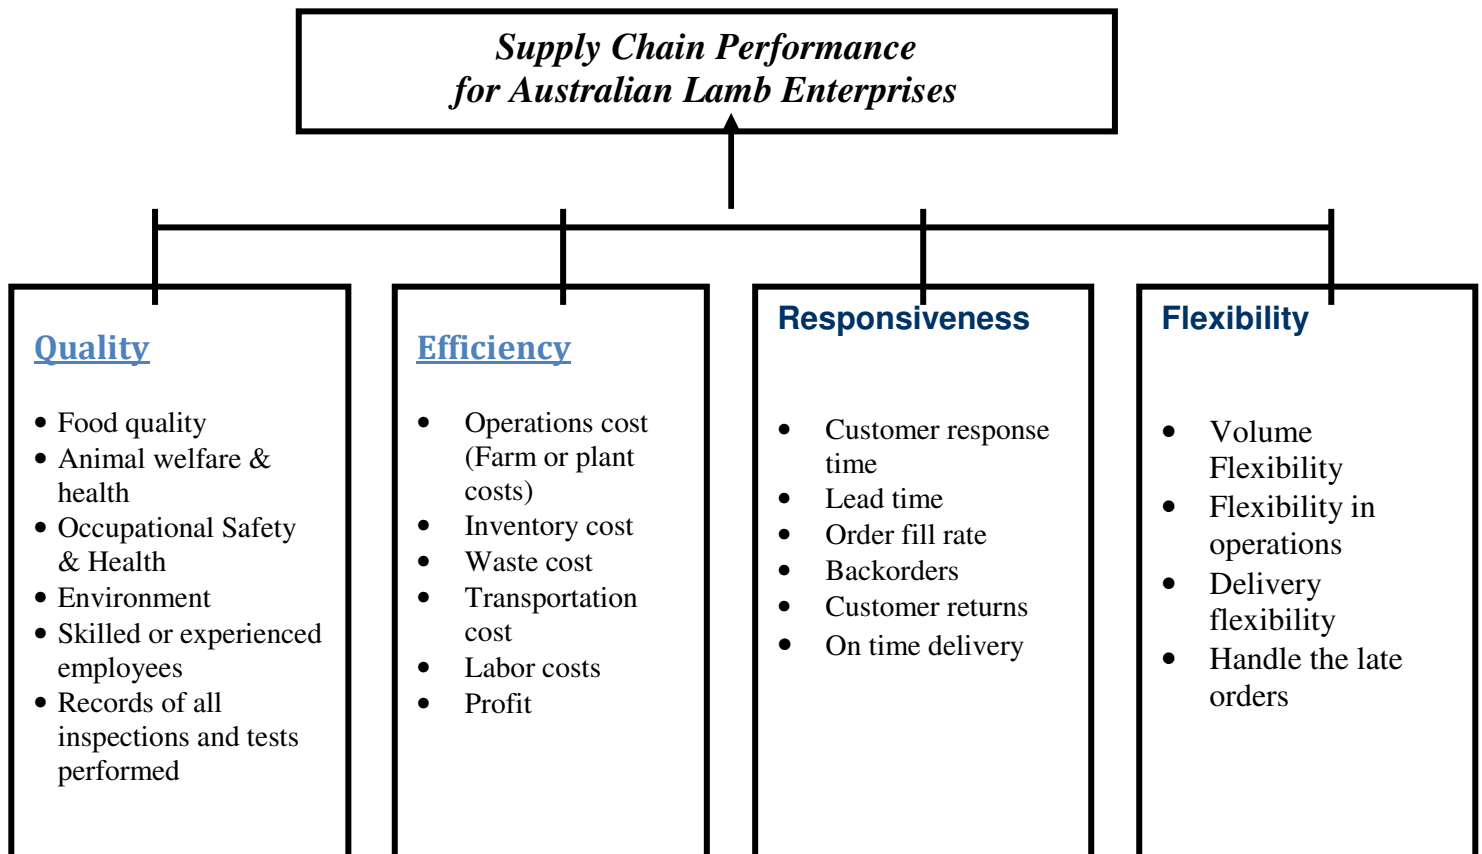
Supply Chain Performance
for Australian Lamb Enterprises

Quality

- Food quality
- Animal welfare & health
- Occupational Safety & Health
- Environment
- Skilled or experienced employees
- Records of all inspections and tests performed

Efficiency

- Operations cost (Farm or plant costs)
- Inventory cost
- Waste cost
- Transportation cost
- Labor costs
- Profit

Responsiveness

- Customer response time
- Lead time
- Order fill rate
- Backorders
- Customer returns
- On time delivery

Flexibility

- Volume Flexibility
- Flexibility in operations
- Delivery flexibility
- Handle the late orders